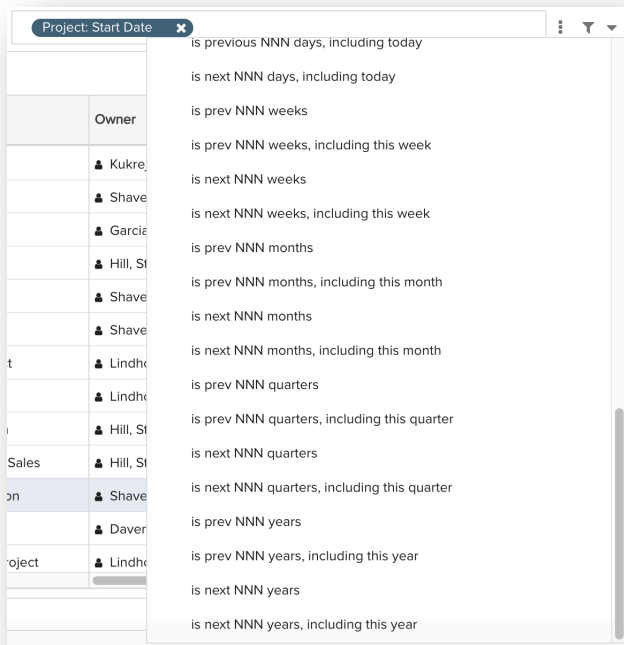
Project: Start Date ✖

Owner

Kukrej
Shave
Garcia
Hill, St
Shave
Shave
t Lindho
Lindho
Hill, St
Sales Hill, St
on Shave
Daver
roject Lindho

is previous NNN days, including today
is next NNN days, including today
is prev NNN weeks
is prev NNN weeks, including this week
is next NNN weeks
is next NNN weeks, including this week
is prev NNN months
is prev NNN months, including this month
is next NNN months
is next NNN months, including this month
is prev NNN quarters
is prev NNN quarters, including this quarter
is next NNN quarters
is next NNN quarters, including this quarter
is prev NNN years
is prev NNN years, including this year
is next NNN years
is next NNN years, including this year